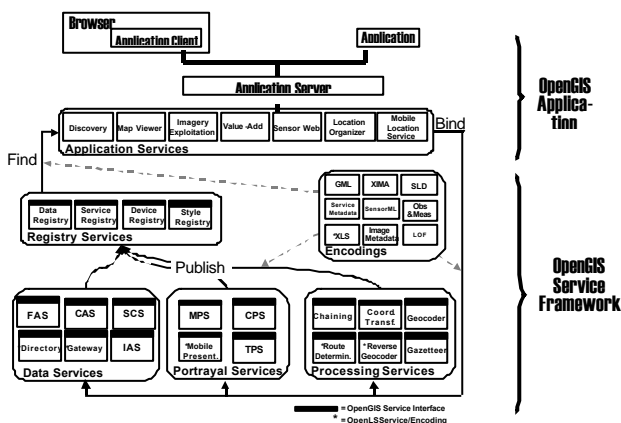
Browser
Application Client
Application
Application Server
Discovery
Map Viewer
Imagery Exploitation
Value -Add
Sensor Web
Location Organizer
Mobile Location Service
Application Services
Bind
OpenGIS Application
Find
GML
XIMA
SLD
Service Metadata
SensorML
Obs &Meas
*XLS
Image Metadata
LOF
Encodings
Data Registry
Service Registry
Device Registry
Style Registry
Registry Services
Publish
OpenGIS Service Framework
FAS
CAS
SCS
Directory
Gateway
IAS
Data Services
MPS
CPS
*Mobile Present.
TPS
Portrayal Services
Chaining
Coord. Transf.
Geocoder
*Route Determin.
*Reverse Geocoder
Gazetteer
Processing Services
= OpenGIS Service Interface
* = OpenLSService/Encoding